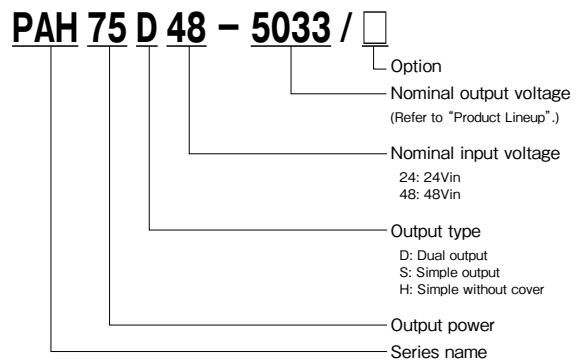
PAH 75 D 48 – 5033 / □

Option

Nominal output voltage
(Refer to "Product Lineup".)

Nominal input voltage
24: 24Vin
48: 48Vin

Output type
D: Dual output
S: Simple output
H: Simple without cover

Output power

Series name